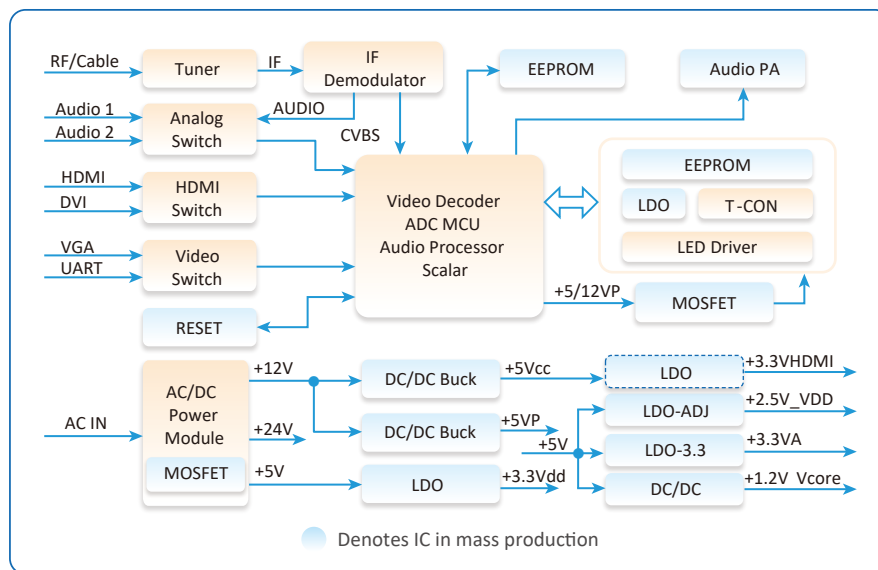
RF/Cable
Tuner
IF
IF Demodulator
EEPROM
Audio PA
Audio 1
Audio 2
Analog Switch
AUDIO
CVBS
HDMI
DVI
HDMI Switch
Video Decoder
ADC MCU
Audio Processor
Scalar
EEPROM
LDO
T-CON
LED Driver
VGA
UART
Video Switch
+5/12VP
MOSFET
RESET
AC/DC Power Module
+12V
DC/DC Buck
+5Vcc
LDO
+3.3VHDMI
LDO-ADJ
+2.5V_VDD
AC IN
+24V
DC/DC Buck
+5VP
+5V
LDO-3.3
+3.3VA
MOSFET
+5V
LDO
+3.3Vdd
DC/DC
+1.2V Vcore
Denotes IC in mass production